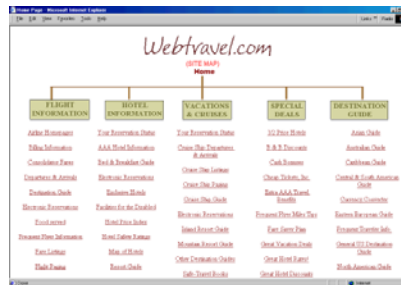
Home Page - Microsoft Internet Explorer
File Edit View Favorites Tools Help

Webtravel.com
(SITE MAP)
Home

FLIGHT INFORMATION
Airline Homepages
Billing Information
Consolidator Fares
Departures & Arrivals
Destination Guide
Electronic Reservations
Food served
Frequent Flyer Information
Fare Listings
Flight Paging

HOTEL INFORMATION
Your Reservation Status
AAA Hotel Information
Bed & Breakfast Guide
Electronic Reservations
Exclusive Hotels
Facilities for the Disabled
Hotel Price Index
Hotel Safety Ratings
Map of Hotels
Resort Guide

VACATIONS & CRUISES
Your Reservation Status
Cruise Ship Departures & Arrivals
Cruise Ship Guide
Cruise Ship Paging
Cruise Ship Deals
Electronic Reservations
Island Resort Guide
Mountain Resort Guide
Other Destination Guides
Safe Travel Books

SPECIAL DEALS
1/2 Price Hotels
B & B Discounts
Cash Bonuses
Cheap Tickets, Inc.
Extra AAA Travel Benefits
Frequent Flyer Miles Tips
Fare Saver Plan
Great Vacation Deals
Great Hotel Rates!
Great Hotel Discounts

DESTINATION GUIDE
Asian Guide
Australian Guide
Caribbean Guide
Central & South American Guide
Currency Converter
Eastern European Guide
Frequent Traveler Info.
General US Destination Guide
North American Guide

Done
Internet